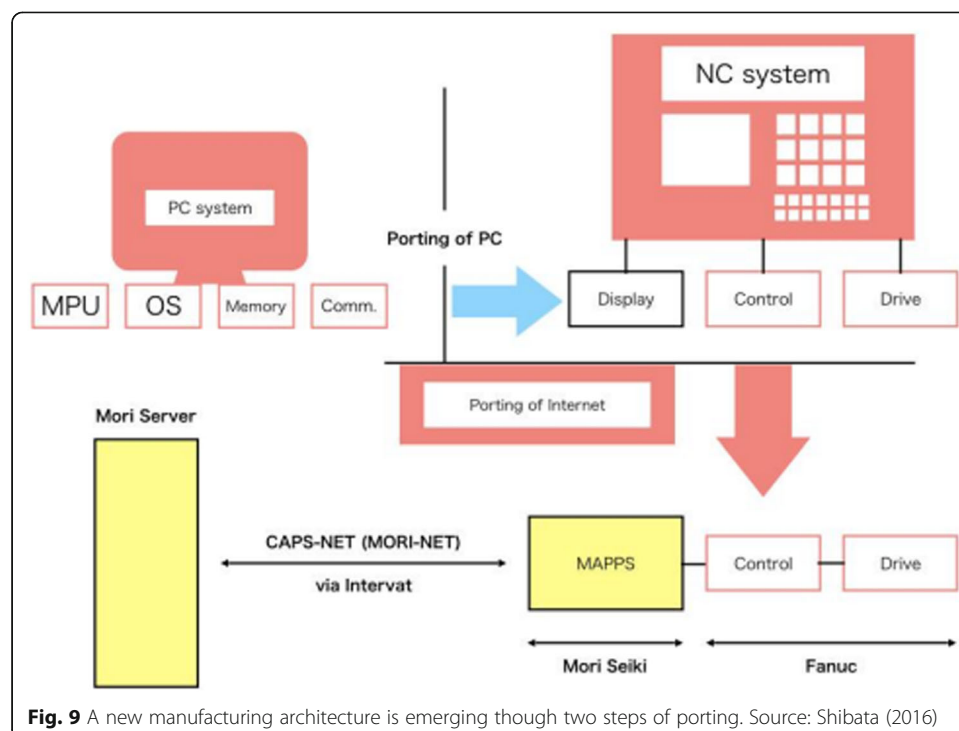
NC system

PC system

Porting of PC

MPU

OS

Memory

Comm.

Display

Control

Drive

Porting of Internet

Mori Server

CAPS-NET (MORI-NET)

via Intervat

MAPPS

Control

Drive

Mori Seiki

Fanuc

**Fig. 9** A new manufacturing architecture is emerging though two steps of porting. Source: Shibata (2016)